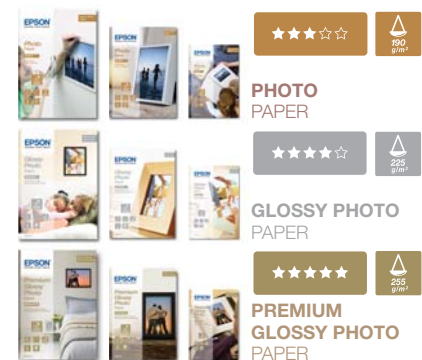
EPSON Photo Paper

EPSON Photo Paper

EPSON Photo Paper

★★★☆☆

190 g/m²

PHOTO PAPER

EPSON Glossy Photo Paper

EPSON Glossy Photo Paper

EPSON Glossy Photo Paper

★★★★☆

225 g/m²

GLOSSY PHOTO PAPER

EPSON Premium Glossy Photo Paper

EPSON Premium Glossy Photo Paper

EPSON Premium Glossy Photo Paper

★★★★★

255 g/m²

PREMIUM GLOSSY PHOTO PAPER